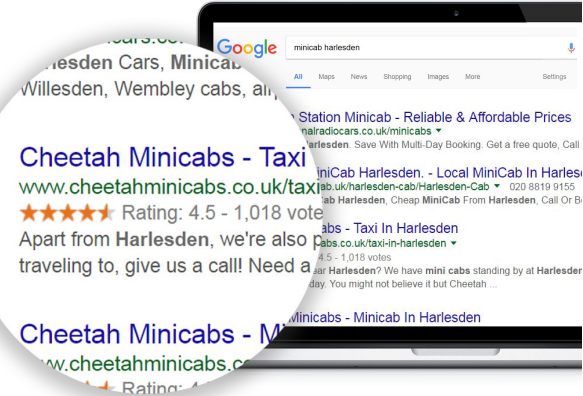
Google
minicab harlesden
All Maps News Shopping Images More Settings

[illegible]cars.co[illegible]
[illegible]lesden Cars, Minicab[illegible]
Willesden, Wembley cabs, a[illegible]

Cheetah Minicabs - Taxi
www.cheetahminicabs.co.uk/taxi
★★★★★ Rating: 4.5 - 1,018 votes
Apart from Harlesden, we're also p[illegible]
traveling to, give us a call! Need a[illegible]

Cheetah Minicabs - M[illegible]
www.cheetahminicabs.co.uk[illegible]
★★★★★ Rating: 4.5 - 1,018 votes

Station Minicab - Reliable & Affordable Prices
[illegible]nalradiocars.co.uk/minicabs ▾
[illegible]Harlesden. Save With Multi-Day Booking. Get a free quote, Call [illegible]

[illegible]niCab Harlesden. - Local MiniCab In Harlesden
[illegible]uk/harlesden-cab/Harlesden-Cab ▾ 020 8819 9155
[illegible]h Harlesden, Cheap MiniCab From Harlesden, Call Or B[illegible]

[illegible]s - Taxi In Harlesden
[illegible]s.co.uk/taxi-in-harlesden ▾
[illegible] - 1,018 votes
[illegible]ear Harlesden? We have mini cabs standing by at Harlesden
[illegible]day. You might not believe it but Cheetah ...

Minicabs - Minicab In Harlesden